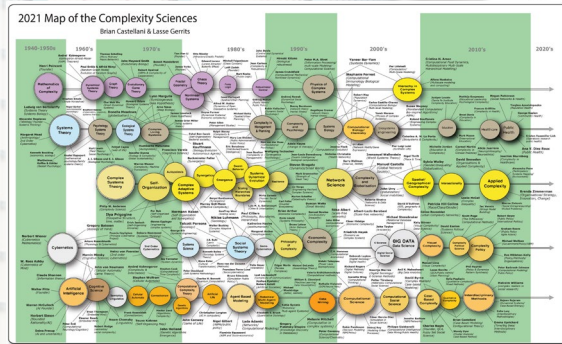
2021 Map of the Complexity Sciences

Brian Castellani & Lasse Gerrits

1940-1950s

1960's

1970's

1980's

1990's

2000's

2010's

2020's

Systems Theory

Complex Systems Theory

Self-Organization

Complex Adaptive Systems

Network Science

Applied Complexity

Cybernetics

Artificial Intelligence

Computational Science

Big Data

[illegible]